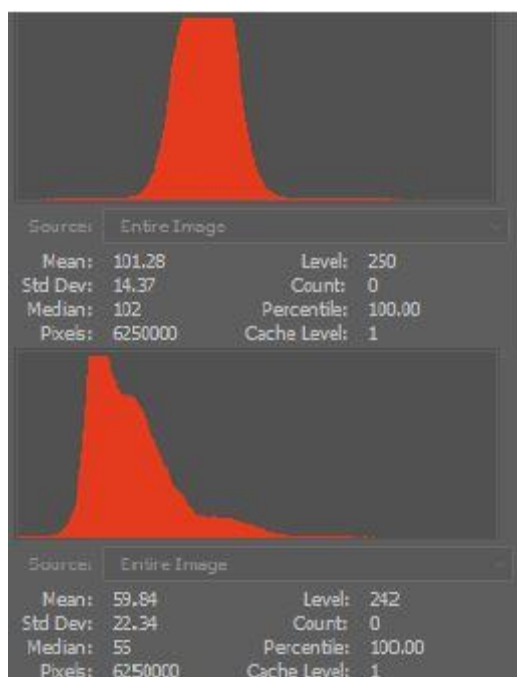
Source: Entire Image

Mean: 101.28
Std Dev: 14.37
Median: 102
Pixels: 6250000

Level: 250
Count: 0
Percentile: 100.00
Cache Level: 1

Source: Entire Image

Mean: 59.84
Std Dev: 22.34
Median: 55
Pixels: 6250000

Level: 242
Count: 0
Percentile: 100.00
Cache Level: 1